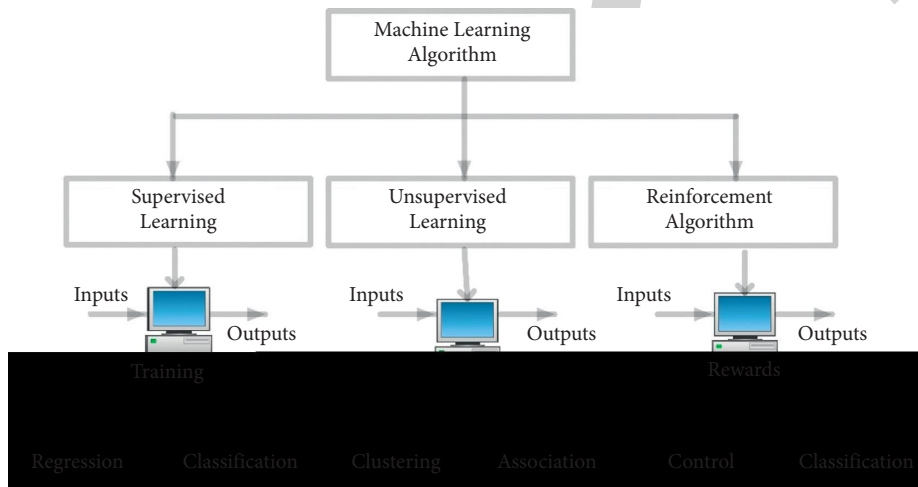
Machine Learning Algorithm

Supervised Learning

Unsupervised Learning

Reinforcement Algorithm

Inputs

Outputs

Training

Inputs

Outputs

Inputs

Outputs

Rewards

Regression

Classification

Clustering

Association

Control

Classification